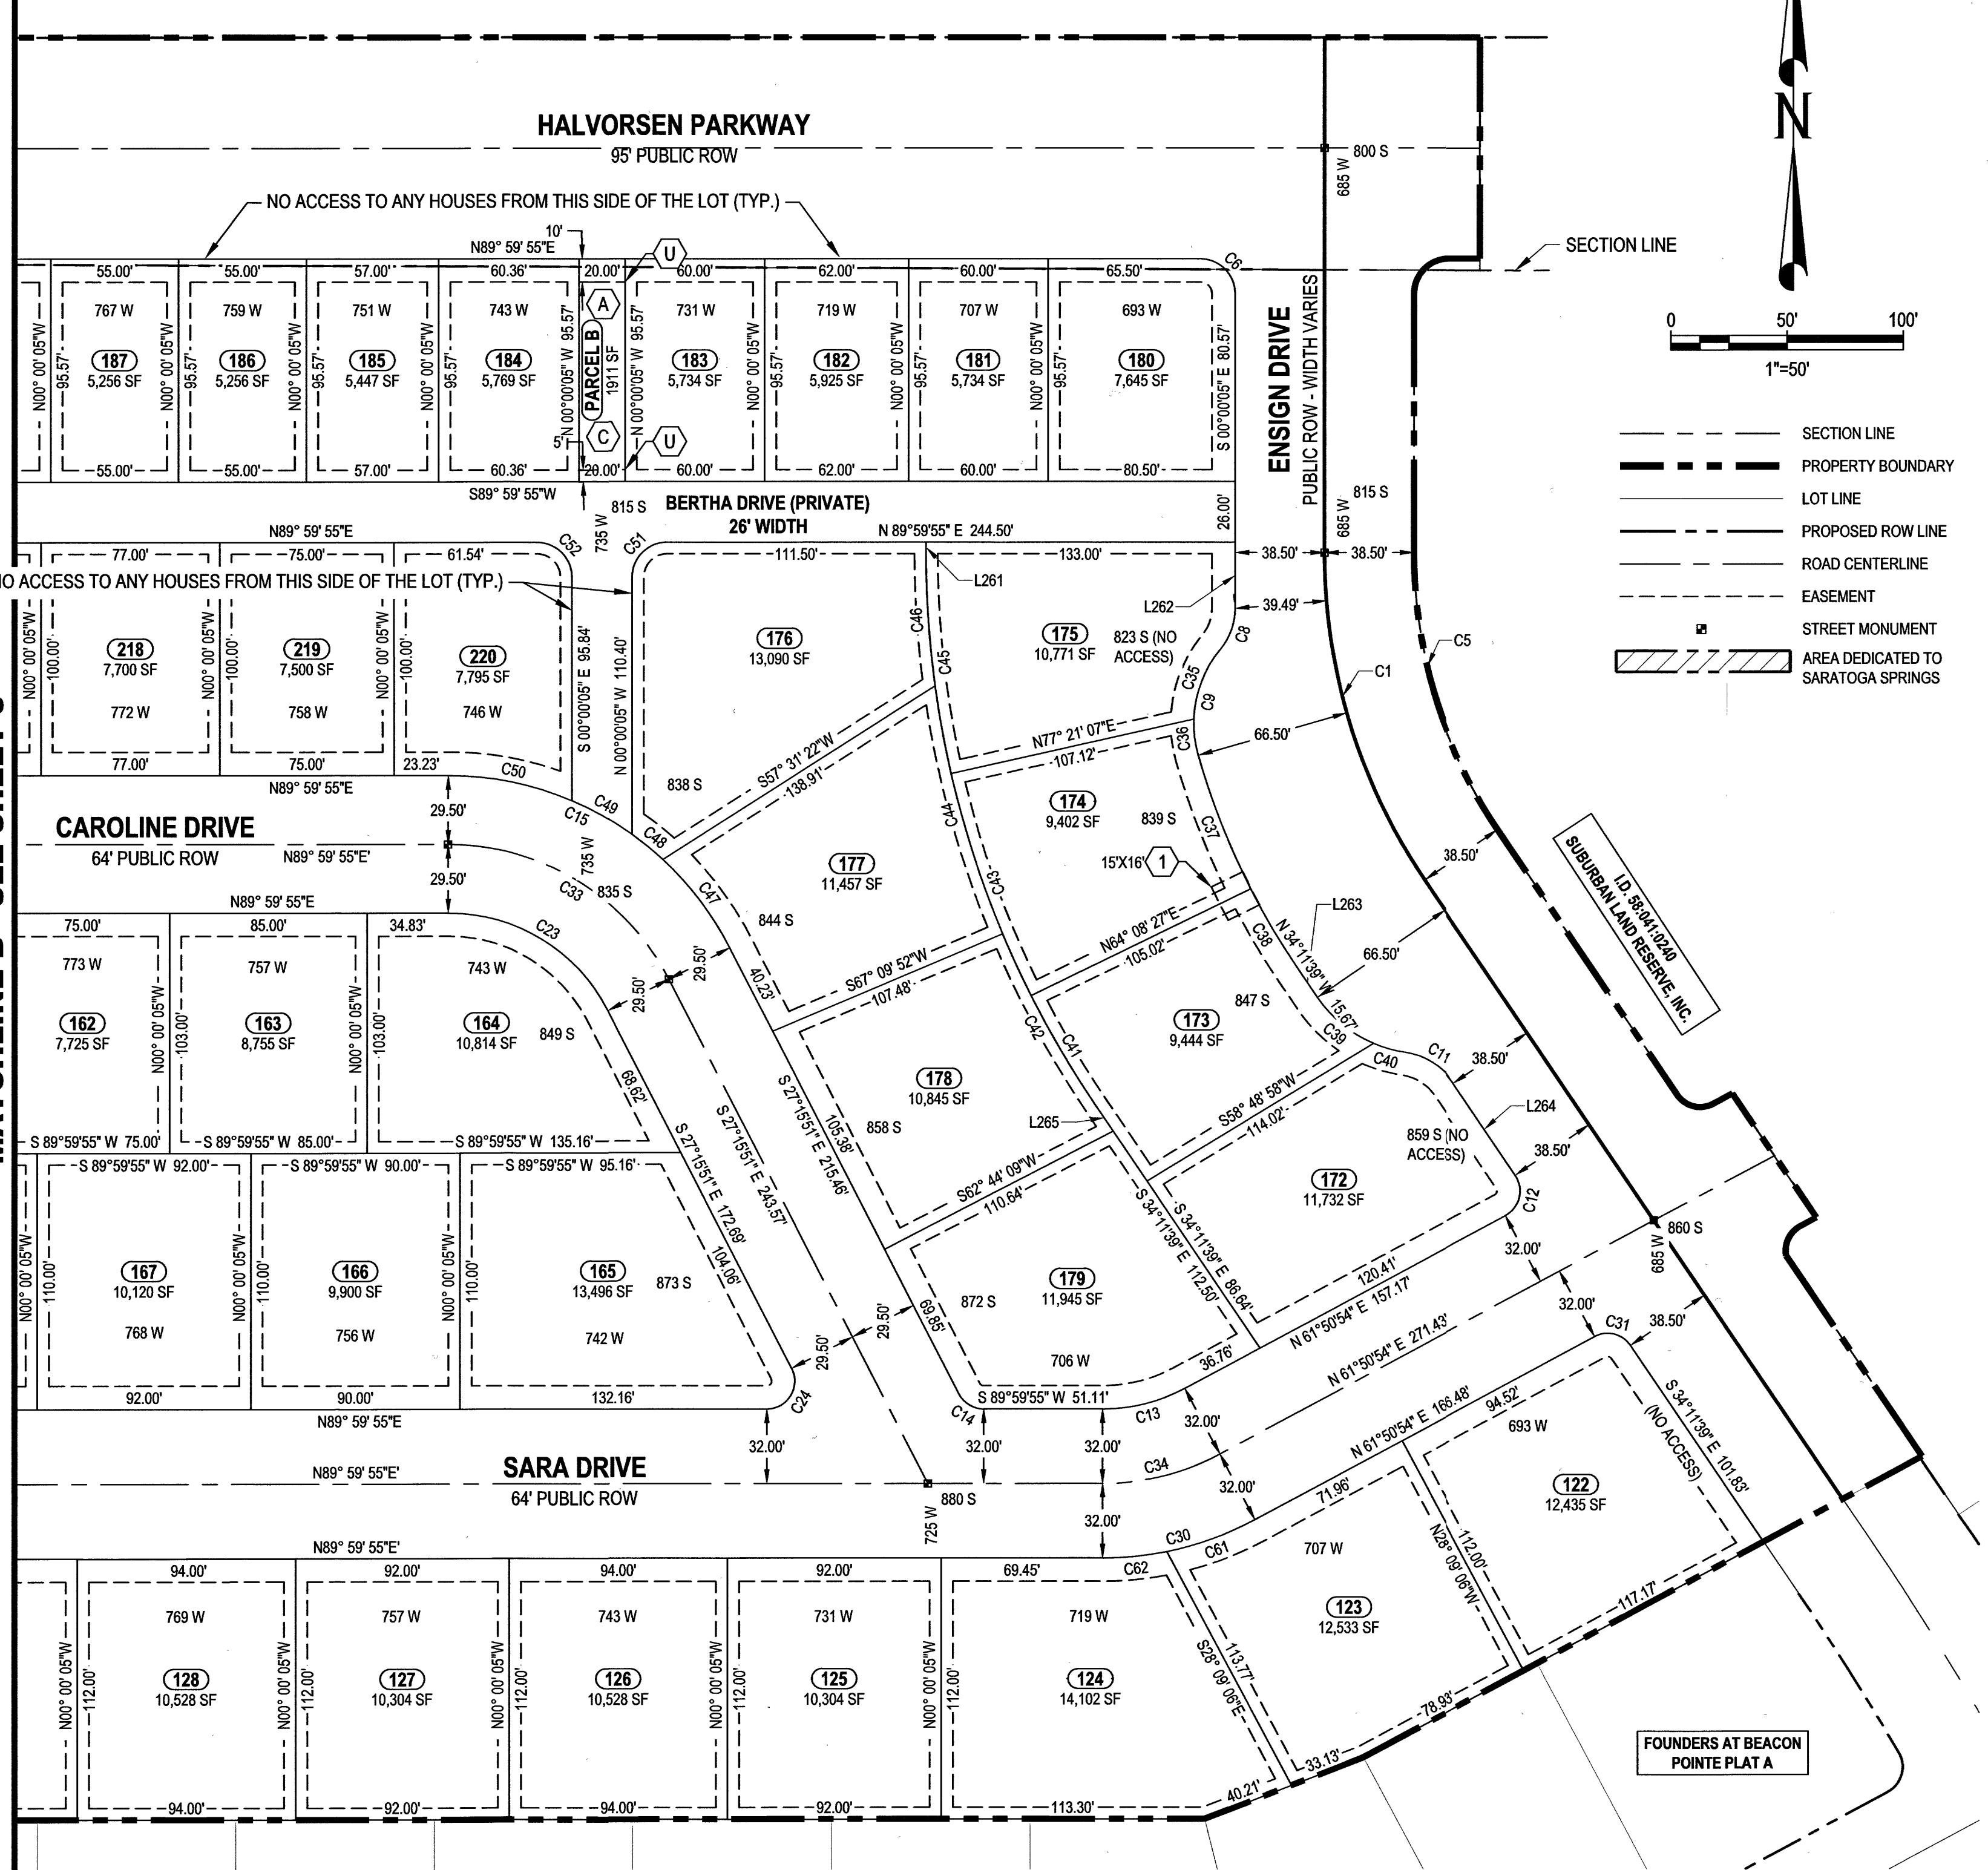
N

HALVORSEN PARKWAY
95' PUBLIC ROW

800 S
685 W

NO ACCESS TO ANY HOUSES FROM THIS SIDE OF THE LOT (TYP.)

SECTION LINE

10'
N89° 59' 55"E
U
55.00' 55.00' 57.00' 60.36' 20.00' 60.00' 62.00' 60.00' 65.50' C6

767 W 759 W 751 W 743 W 731 W 719 W 707 W 693 W

187 5,256 SF
186 5,256 SF
185 5,447 SF
184 5,769 SF
PARCEL B 1911 SF
183 5,734 SF
182 5,925 SF
181 5,734 SF
180 7,645 SF

A C U

N00° 00' 05"W 95.57'
N 00°00'05" W 95.57'
S 00°00'05" E 80.57'
5'

55.00' 55.00' 57.00' 60.36' 20.00' 60.00' 62.00' 60.00' 80.50'

0 50' 100'
1"=50'

ENSIGN DRIVE
PUBLIC ROW - WIDTH VARIES

S89° 59' 55"W 815 S
BERTHA DRIVE (PRIVATE)
26' WIDTH
735 W
26.00'
815 S
685 W

N89° 59' 55"E
C52 C51
N 89°59'55" E 244.50'
38.50' 38.50'

77.00' 75.00' 61.54' 111.50' 133.00'
NO ACCESS TO ANY HOUSES FROM THIS SIDE OF THE LOT (TYP.)
L261
L262
39.49'

SECTION LINE
PROPERTY BOUNDARY
LOT LINE
PROPOSED ROW LINE
ROAD CENTERLINE
EASEMENT
STREET MONUMENT
AREA DEDICATED TO SARATOGA SPRINGS

218 7,700 SF 772 W
219 7,500 SF 758 W
220 7,795 SF 746 W
100.00'
S 00°00'05" E 95.84'
N 00°00'05" W 110.40'
176 13,090 SF
C46 C45
175 10,771 SF
823 S (NO ACCESS)
C8 C35 C5 C1 C9 C36

77.00' 75.00' 23.23' C50
N89° 59' 55"E
N77° 21' 07"E 107.12'
66.50'
838 S
S57° 31' 22"W 138.91'

29.50'
CAROLINE DRIVE
64' PUBLIC ROW
N89° 59' 55"E'
C15 C49 C48
735 W
29.50'
C33 835 S
174 9,402 SF
839 S
C44 C37
38.50'
15'X16' 1

SUBURBAN LAND RESERVE, INC.
I.D. 58:041:0240

N89° 59' 55"E
75.00' 85.00' 34.83'
C23
C47
177 11,457 SF
844 S
C43
L263
N64° 08' 27"E 105.02'
N 34°11'39" W 15.67'
C38
66.50'

773 W 757 W 743 W
162 7,725 SF
163 8,755 SF
164 10,814 SF
849 S
103.00'
29.50' 29.50' 29.50'
40.23'
S67° 09' 52"W 107.48'
173 9,444 SF
847 S
C42 C41 C39 C40 C11
38.50'

68.62'
S 27°15'51" E 243.57'
S 27°15'51" E 215.46'
S 27°15'51" E 172.69'
105.38'
178 10,845 SF
858 S
L265
S58° 48' 58"W 114.02'
859 S (NO ACCESS)
L264
38.50'

S 89°59'55" W 75.00'
S 89°59'55" W 85.00'
S 89°59'55" W 135.16'
S 89°59'55" W 92.00'
S 89°59'55" W 90.00'
S 89°59'55" W 95.16'
S62° 44' 09"W 110.64'
172 11,732 SF
C12

167 10,120 SF 768 W
166 9,900 SF 756 W
165 13,496 SF 873 S 742 W
110.00'
104.06'
69.85'
179 11,945 SF
872 S
706 W
S 34°11'39" E 112.50'
S 34°11'39" E 86.64'
120.41'
N 61°50'54" E 157.17'
32.00'
860 S
685 W
29.50' 29.50' 29.50'
36.76'
N 61°50'54" E 271.43'
32.00'
C31 38.50'

92.00' 90.00' 132.16'
N89° 59' 55"E
C24 C14
S 89°59'55" W 51.11'
C13
32.00'
94.52'
N 61°50'54" E 166.48'
693 W
S 34°11'39" E 101.83'
(NO ACCESS)
32.00' 32.00' 32.00'
SARA DRIVE
N89° 59' 55"E'
64' PUBLIC ROW
C34
880 S
725 W
32.00'
32.00'
71.96'
122 12,435 SF

N89° 59' 55"E'
C30 C61 C62
94.00' 92.00' 94.00' 92.00' 69.45'
769 W 757 W 743 W 731 W 719 W 707 W
128 10,528 SF
127 10,304 SF
126 10,528 SF
125 10,304 SF
124 14,102 SF
123 12,533 SF
112.00'
N00° 00' 05"W
S28° 09' 06"E 113.77'
N28° 09' 06"W 112.00'
117.17'
78.93'
33.13'
40.21'
94.00' 92.00' 94.00' 92.00' 113.30'

FOUNDERS AT BEACON POINTE PLAT A